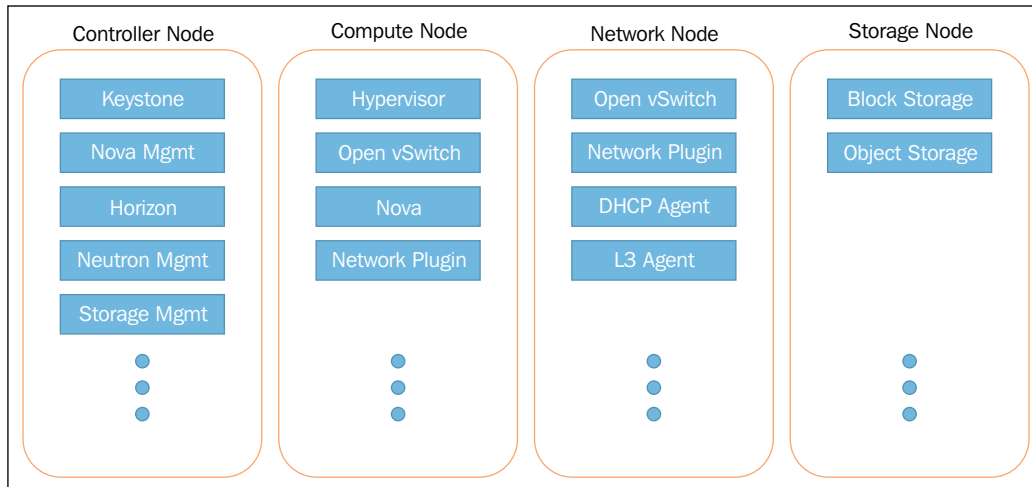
Controller Node

Keystone

Nova Mgmt

Horizon

Neutron Mgmt

Storage Mgmt

Compute Node

Hypervisor

Open vSwitch

Nova

Network Plugin

Network Node

Open vSwitch

Network Plugin

DHCP Agent

L3 Agent

Storage Node

Block Storage

Object Storage